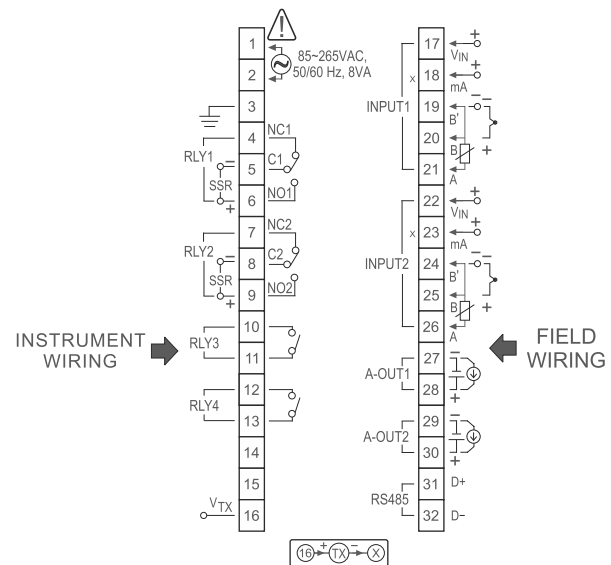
1
2
85~265VAC, 50/60 Hz, 8VA
3
4
NC1
RLY1
–
5
C1
SSR
6
NO1
+
7
NC2
RLY2
–
8
C2
SSR
9
NO2
+
INSTRUMENT WIRING
10
RLY3
11
12
RLY4
13
14
15
$V_{TX}$
16

17
+
$V_{IN}$
x
18
+
mA
INPUT1
19
–
B'
20
B
+
21
A
22
+
$V_{IN}$
x
23
+
mA
INPUT2
24
–
B'
25
B
+
26
A
FIELD WIRING
27
–
A-OUT1
28
+
29
–
A-OUT2
30
+
31
D+
RS485
32
D–

16 + TX – X